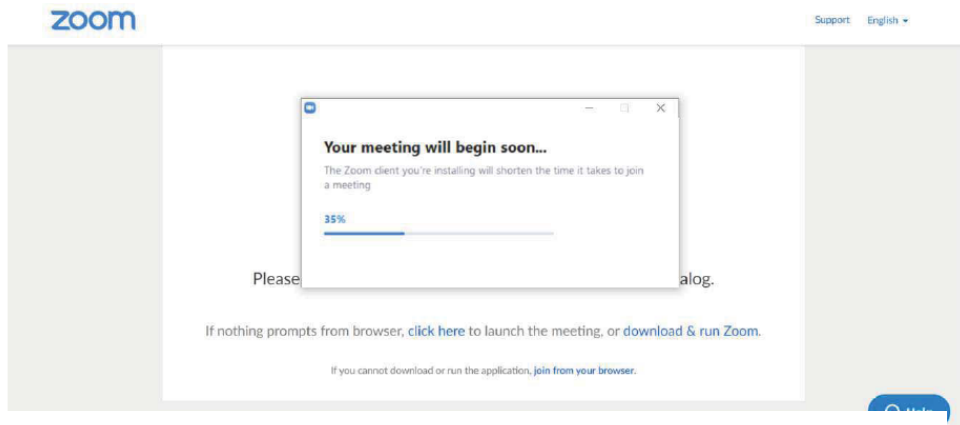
zoom

Support English

Your meeting will begin soon...

The Zoom client you're installing will shorten the time it takes to join a meeting

35%

Please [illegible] alog.

If nothing prompts from browser, click here to launch the meeting, or download & run Zoom.

If you cannot download or run the application, join from your browser.

Help